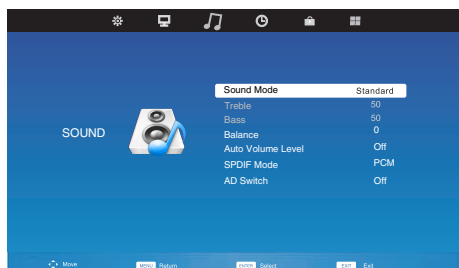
SOUND

| | |
|---|---|
| Sound Mode | Standard |
| Treble | 50 |
| Bass | 50 |
| Balance | 0 |
| Auto Volume Level | Off |
| SPDIF Mode | PCM |
| AD Switch | Off |

Move MENU Return ENTER Select EXIT Exit